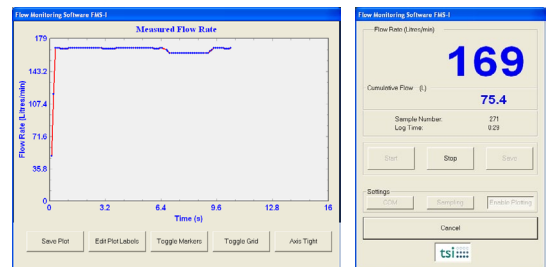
Flow Monitoring Software FMS-I

Measured Flow Rate

Flow Rate (Litres/min)

179
143.2
107.4
71.6
35.8
0

0
3.2
6.4
9.6
12.8
16

Time (s)

Save Plot
Edit Plot Labels
Toggle Markers
Toggle Grid
Axis Tight

Flow Monitoring Software FMS-I

Flow Rate (Litres/min)

169

Cumulative Flow (L)

75.4

Sample Number: 271
Log Time: 0:29

Start
Stop
Save

Settings
COM
Sampling
Enable Plotting

Cancel

tsi